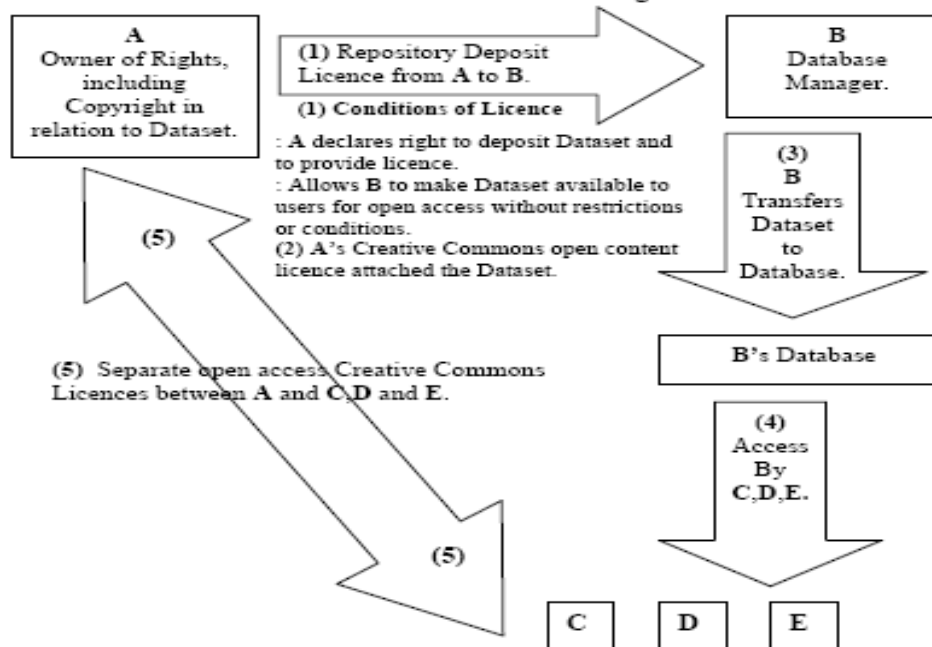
A
Owner of Rights, including Copyright in relation to Dataset.

(1) Repository Deposit Licence from A to B.

(1) Conditions of Licence

: A declares right to deposit Dataset and to provide licence.
: Allows B to make Dataset available to users for open access without restrictions or conditions.
(2) A's Creative Commons open content licence attached the Dataset.

B
Database Manager.

(3)
B
Transfers
Dataset
to
Database.

(5)

B's Database

(5) Separate open access Creative Commons Licences between A and C,D and E.

(4)
Access
By
C,D,E.

(5)

C

D

E